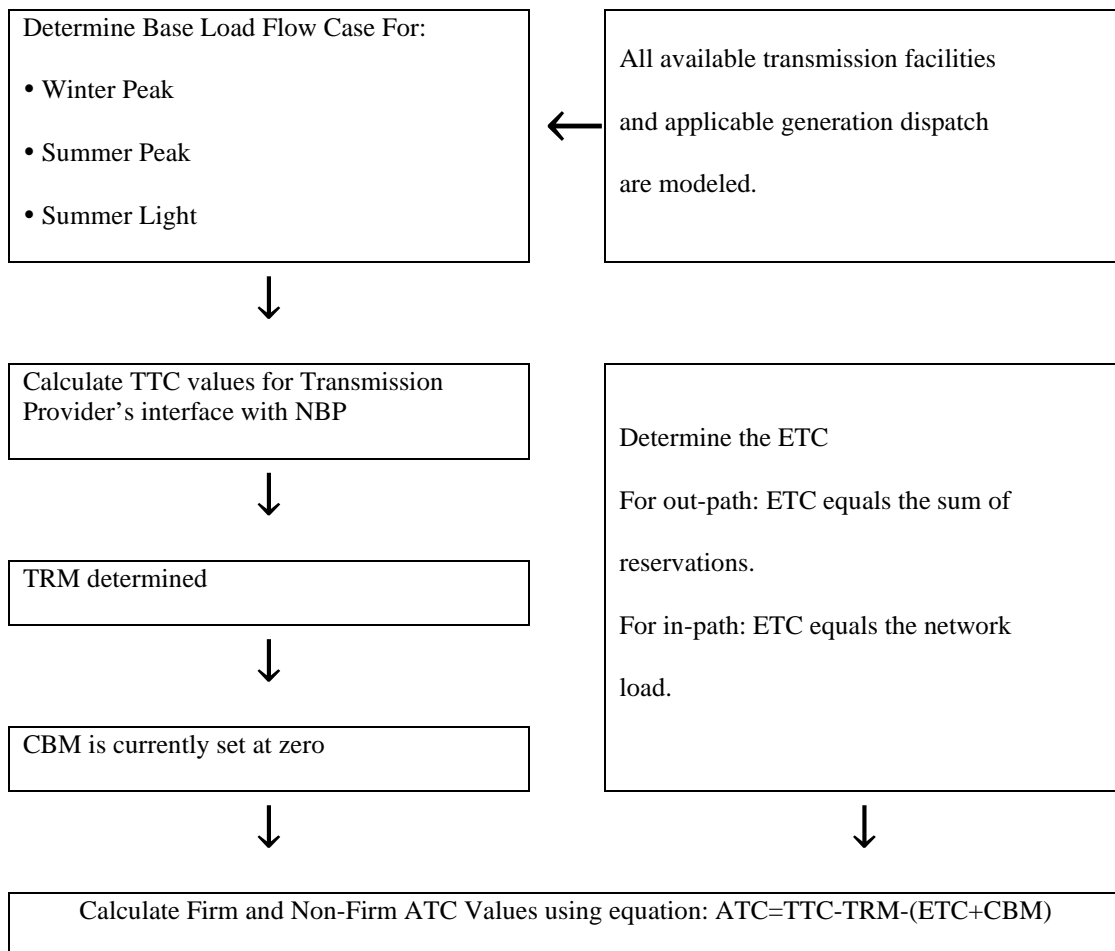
Determine Base Load Flow Case For:

• Winter Peak

• Summer Peak

• Summer Light

All available transmission facilities and applicable generation dispatch are modeled.

Calculate TTC values for Transmission Provider's interface with NBP

TRM determined

CBM is currently set at zero

Determine the ETC

For out-path: ETC equals the sum of reservations.

For in-path: ETC equals the network load.

Calculate Firm and Non-Firm ATC Values using equation: ATC=TTC-TRM-(ETC+CBM)